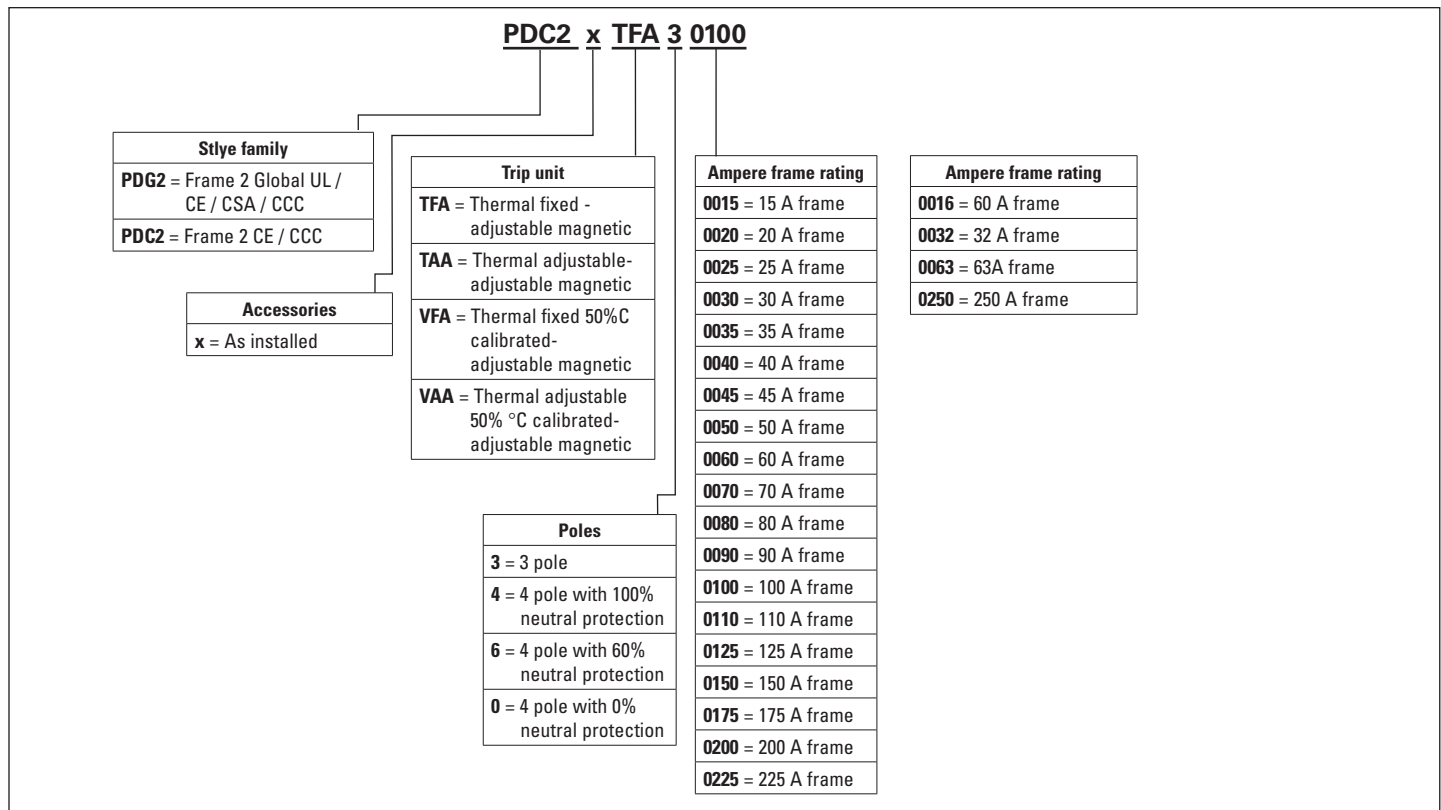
PDC2 x TFA 3 0100

| Stlye family |
|---|
| **PDG2** = Frame 2 Global UL / CE / CSA / CCC |
| **PDC2** = Frame 2 CE / CCC |

| Accessories |
|---|
| **x** = As installed |

| Trip unit |
|---|
| **TFA** = Thermal fixed - adjustable magnetic |
| **TAA** = Thermal adjustable-adjustable magnetic |
| **VFA** = Thermal fixed 50%C calibrated-adjustable magnetic |
| **VAA** = Thermal adjustable 50% °C calibrated-adjustable magnetic |

| Poles |
|---|
| **3** = 3 pole |
| **4** = 4 pole with 100% neutral protection |
| **6** = 4 pole with 60% neutral protection |
| **0** = 4 pole with 0% neutral protection |

| Ampere frame rating |
|---|
| **0015** = 15 A frame |
| **0020** = 20 A frame |
| **0025** = 25 A frame |
| **0030** = 30 A frame |
| **0035** = 35 A frame |
| **0040** = 40 A frame |
| **0045** = 45 A frame |
| **0050** = 50 A frame |
| **0060** = 60 A frame |
| **0070** = 70 A frame |
| **0080** = 80 A frame |
| **0090** = 90 A frame |
| **0100** = 100 A frame |
| **0110** = 110 A frame |
| **0125** = 125 A frame |
| **0150** = 150 A frame |
| **0175** = 175 A frame |
| **0200** = 200 A frame |
| **0225** = 225 A frame |

| Ampere frame rating |
|---|
| **0016** = 60 A frame |
| **0032** = 32 A frame |
| **0063** = 63A frame |
| **0250** = 250 A frame |